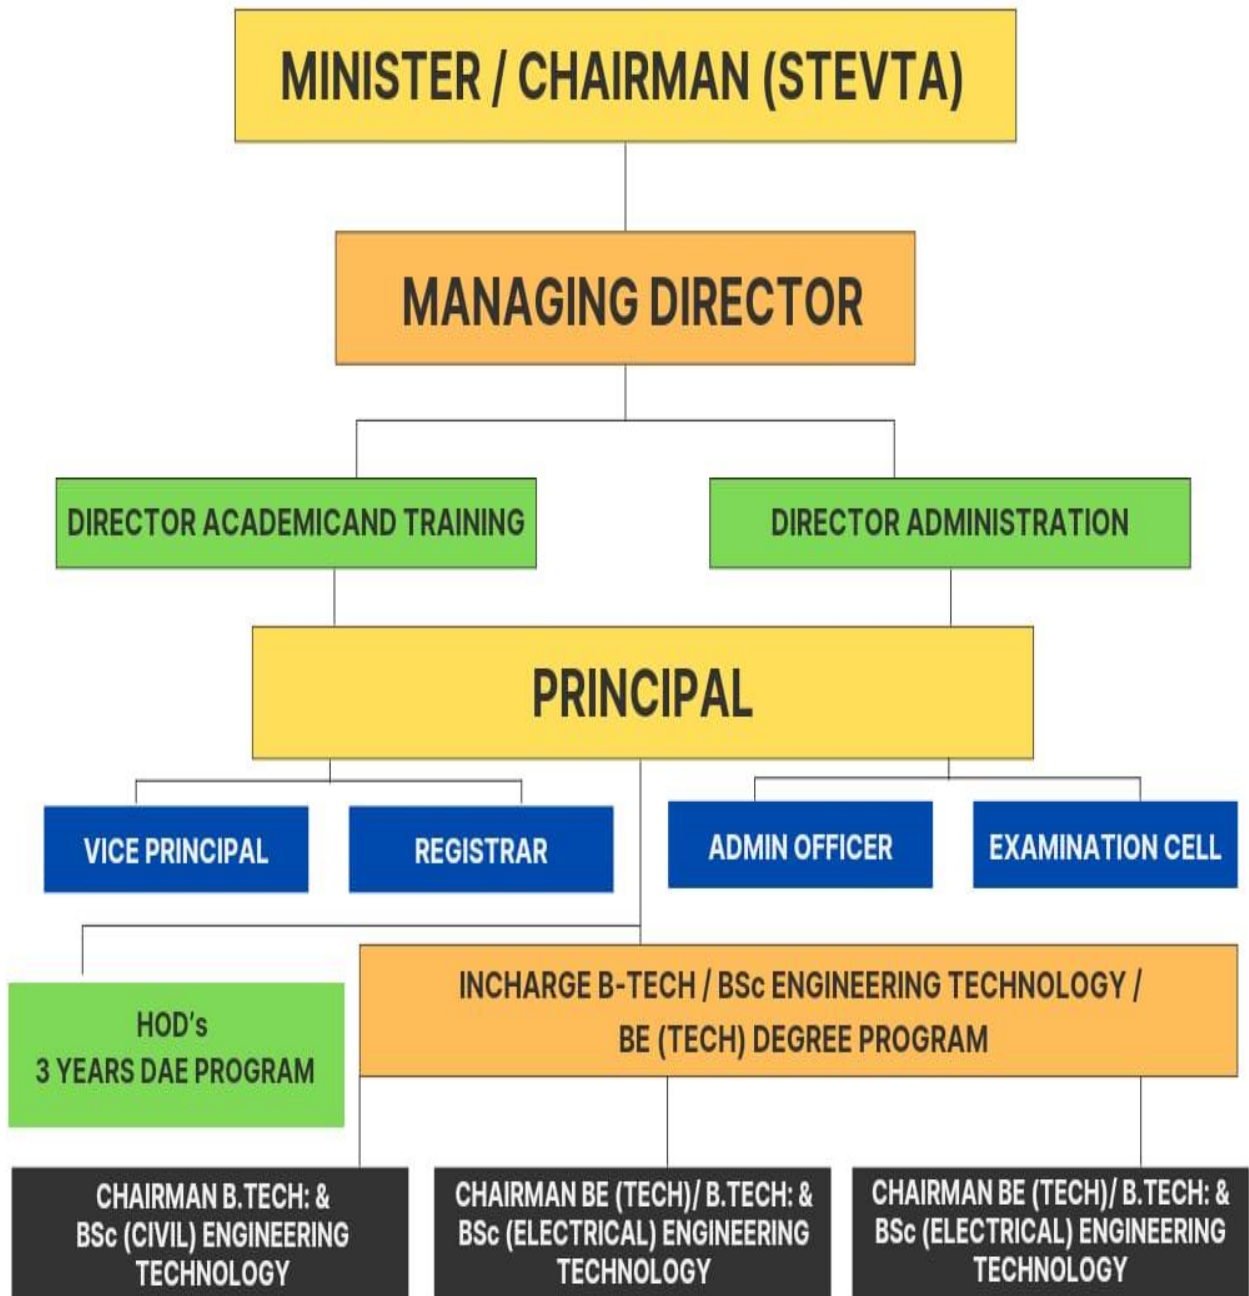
MINISTER / CHAIRMAN (STEVTA)

MANAGING DIRECTOR

DIRECTOR ACADEMICAND TRAINING

DIRECTOR ADMINISTRATION

PRINCIPAL

VICE PRINCIPAL

REGISTRAR

ADMIN OFFICER

EXAMINATION CELL

HOD's
3 YEARS DAE PROGRAM

INCHARGE B-TECH / BSc ENGINEERING TECHNOLOGY / BE (TECH) DEGREE PROGRAM

CHAIRMAN B.TECH: & BSc (CIVIL) ENGINEERING TECHNOLOGY

CHAIRMAN BE (TECH)/ B.TECH: & BSc (ELECTRICAL) ENGINEERING TECHNOLOGY

CHAIRMAN BE (TECH)/ B.TECH: & BSc (ELECTRICAL) ENGINEERING TECHNOLOGY